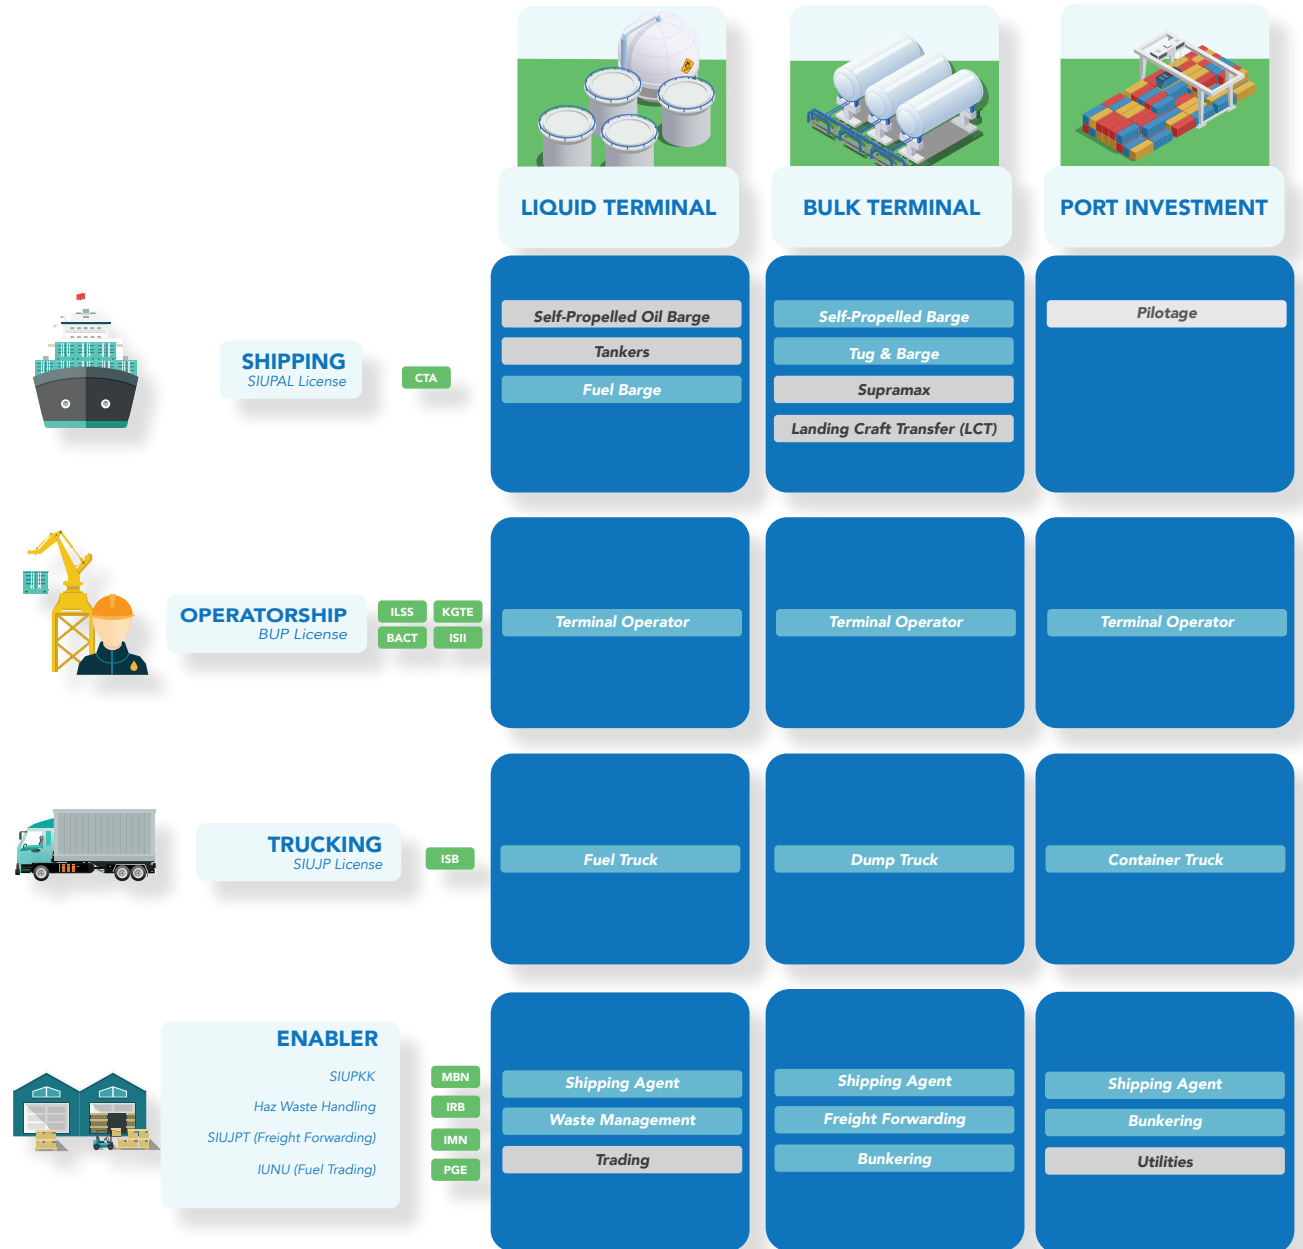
LIQUID TERMINAL

BULK TERMINAL

PORT INVESTMENT

SHIPPING
SIUPAL License

CTA

Self-Propelled Oil Barge
Tankers
Fuel Barge

Self-Propelled Barge
Tug & Barge
Supramax
Landing Craft Transfer (LCT)

Pilotage

OPERATORSHIP
BUP License

ILSS
KGTE
BACT
ISII

Terminal Operator

Terminal Operator

Terminal Operator

TRUCKING
SIUJP License

ISB

Fuel Truck

Dump Truck

Container Truck

ENABLER
SIUPKK
Haz Waste Handling
SIUJPT (Freight Forwarding)
IUNU (Fuel Trading)

MBN
IRB
IMN
PGE

Shipping Agent
Waste Management
Trading

Shipping Agent
Freight Forwarding
Bunkering

Shipping Agent
Bunkering
Utilities